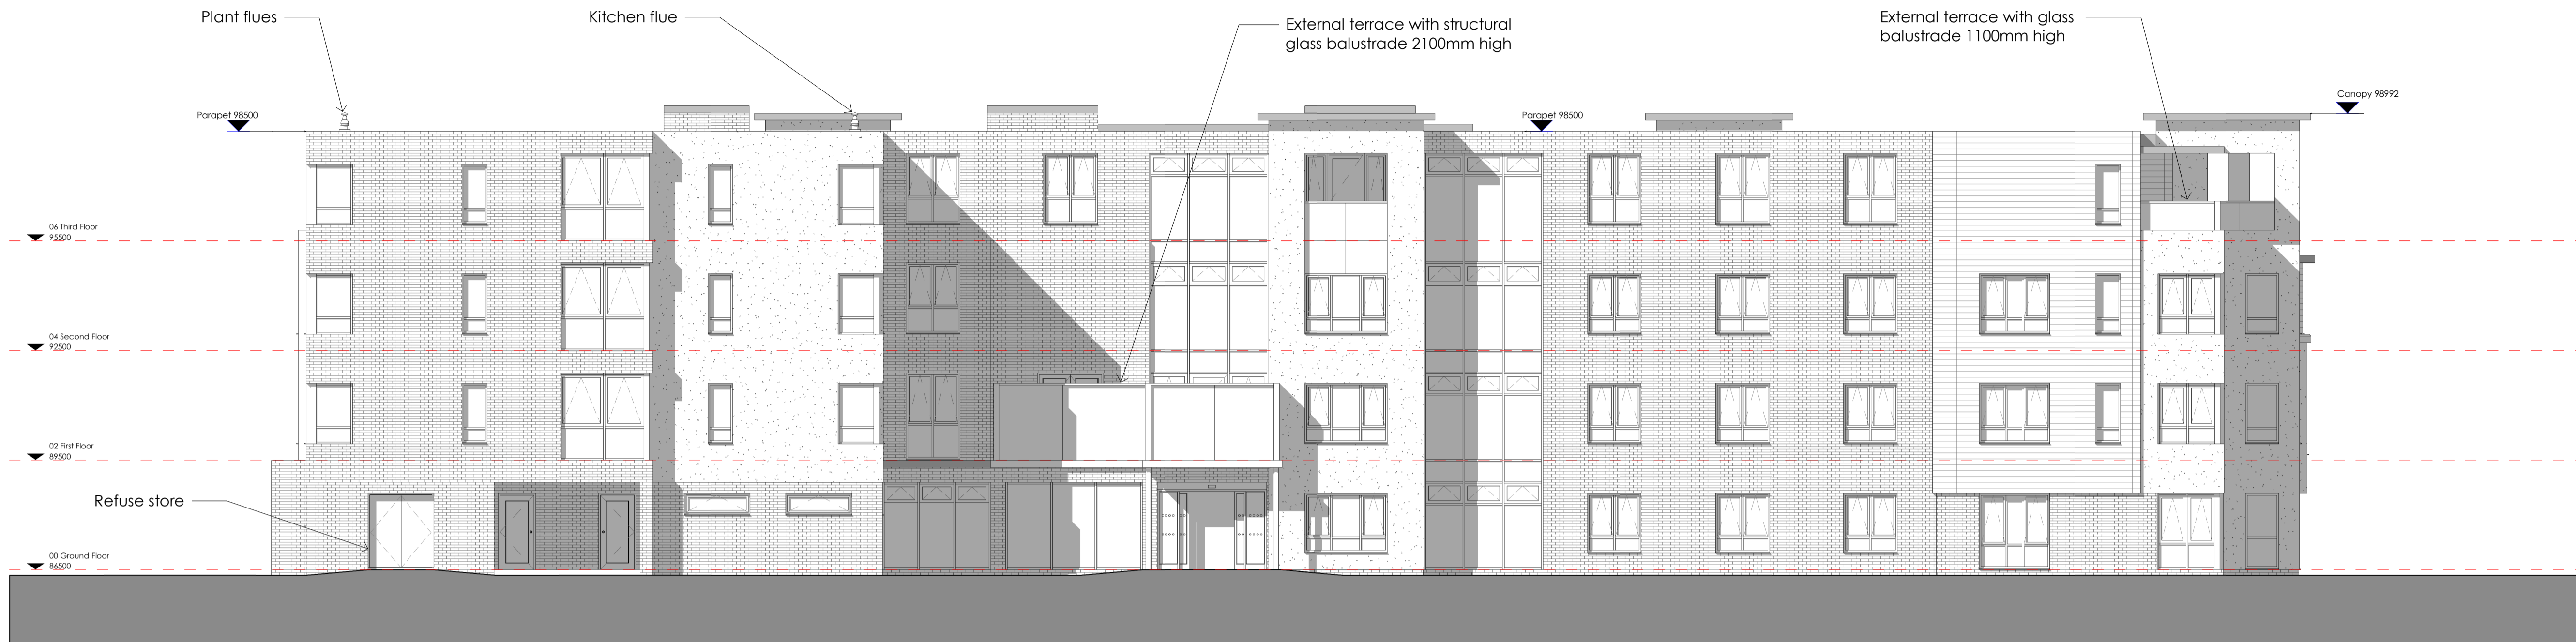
Plant flues

Kitchen flue

External terrace with structural glass balustrade 2100mm high

External terrace with glass balustrade 1100mm high

Parapet 98500

Parapet 98500

Canopy 98992

06 Third Floor
95500

04 Second Floor
92500

02 First Floor
89500

Refuse store

00 Ground Floor
86500